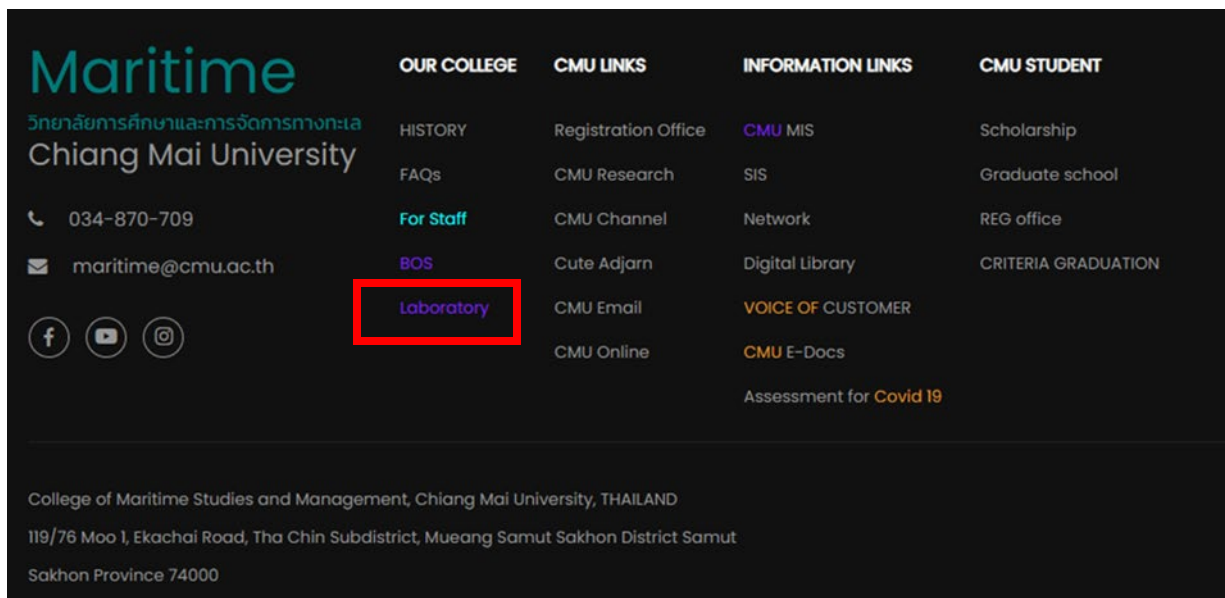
Maritime
วิทยาลัยการศึกษาและการจัดการทางทะเล
Chiang Mai University

034-870-709

maritime@cmu.ac.th

OUR COLLEGE

HISTORY

FAQs

For Staff

BOS

Laboratory

CMU LINKS

Registration Office

CMU Research

CMU Channel

Cute Adjarn

CMU Email

CMU Online

INFORMATION LINKS

CMU MIS

SIS

Network

Digital Library

VOICE OF CUSTOMER

CMU E-Docs

Assessment for Covid 19

CMU STUDENT

Scholarship

Graduate school

REG office

CRITERIA GRADUATION

College of Maritime Studies and Management, Chiang Mai University, THAILAND

119/76 Moo 1, Ekachai Road, Tha Chin Subdistrict, Mueang Samut Sakhon District Samut Sakhon Province 74000